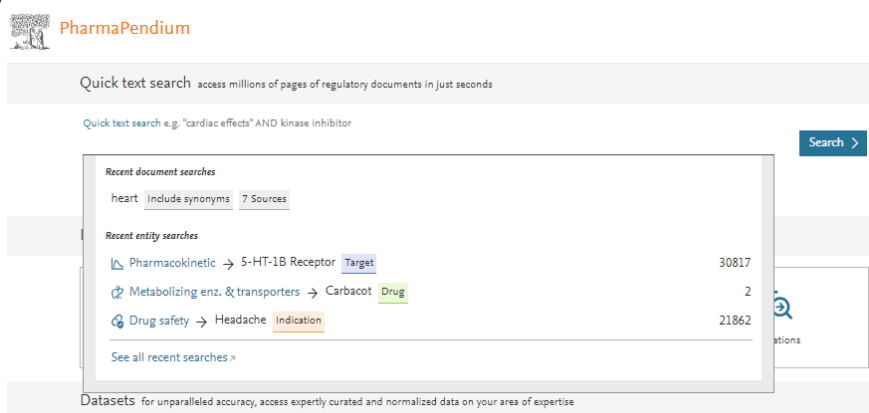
PharmaPendium

Quick text search access millions of pages of regulatory documents in just seconds

Quick text search e.g. "cardiac effects" AND kinase inhibitor

Search >

Recent document searches

heart Include synonyms 7 Sources

Recent entity searches

Pharmacokinetic → 5-HT-1B Receptor Target 30817

Metabolizing enz. & transporters → Carbacot Drug 2

Drug safety → Headache Indication 21862

See all recent searches

ations

Datasets for unparalleled accuracy, access expertly curated and normalized data on your area of expertise